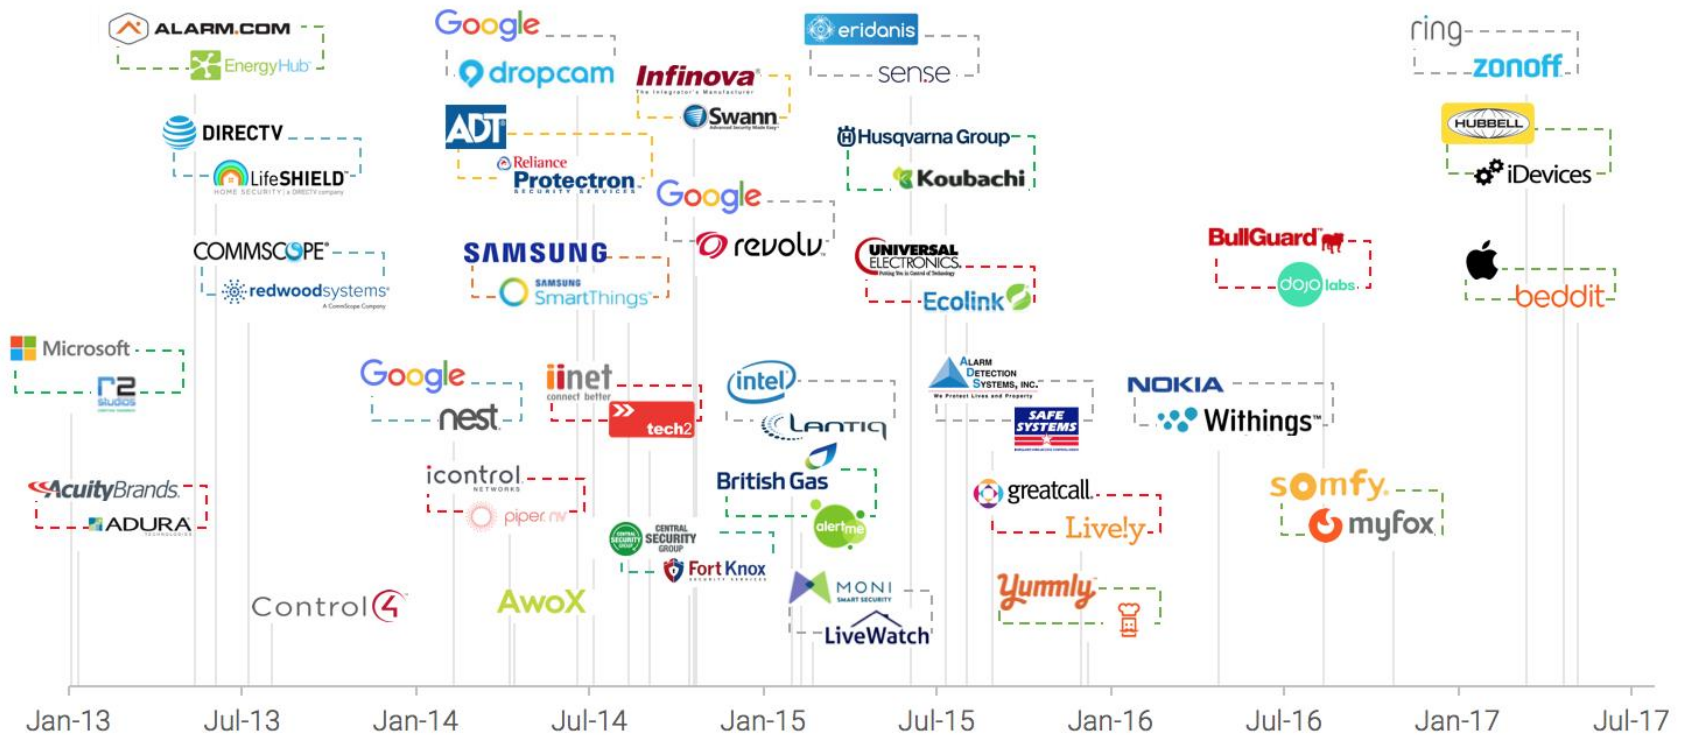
ALARM.COM
EnergyHub

DIRECTV
LifeSHIELD
HOME SECURITY | a DIRECTV company

COMMSCOPE
redwoodsystems
A CommScope Company

Microsoft
r2 studios

AcuityBrands
ADURA

Control4

Google
dropcam

Infinova
The Integrator's Manufacturer
Swann

ADT
Reliance
Protectron
SECURITY SERVICES

Google
revolv

SAMSUNG
SAMSUNG
SmartThings

Google
nest

iinet
connect better
tech2

icontrol
NETWORKS
piper nv

CENTRAL SECURITY GROUP
Fort Knox

AwoX

eridanis
sense

Husqvarna Group
Koubachi

UNIVERSAL ELECTRONICS
Ecolink

intel
Lantiq

British Gas
alertme

MONI
SMART SECURITY
LiveWatch

ALARM DETECTION SYSTEMS, INC.
SAFE SYSTEMS

greatcall
Lively

Yummly

NOKIA
Withings

BullGuard
dojo labs

somfy
myfox

ring
zonoff

HUBBELL
iDevices

beddit

Jan-13 Jul-13 Jan-14 Jul-14 Jan-15 Jul-15 Jan-16 Jul-16 Jan-17 Jul-17